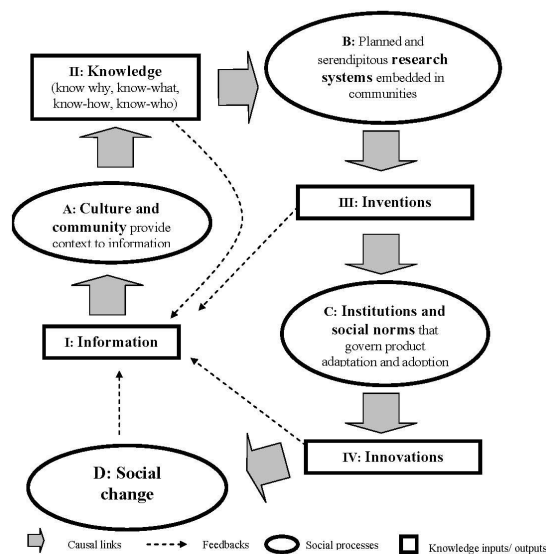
II: Knowledge (know why, know-what, know-how, know-who)

B: Planned and serendipitous research systems embedded in communities

A: Culture and community provide context to information

III: Inventions

I: Information

C: Institutions and social norms that govern product adaptation and adoption

IV: Innovations

D: Social change

Causal links
Feedbacks
Social processes
Knowledge inputs/ outputs